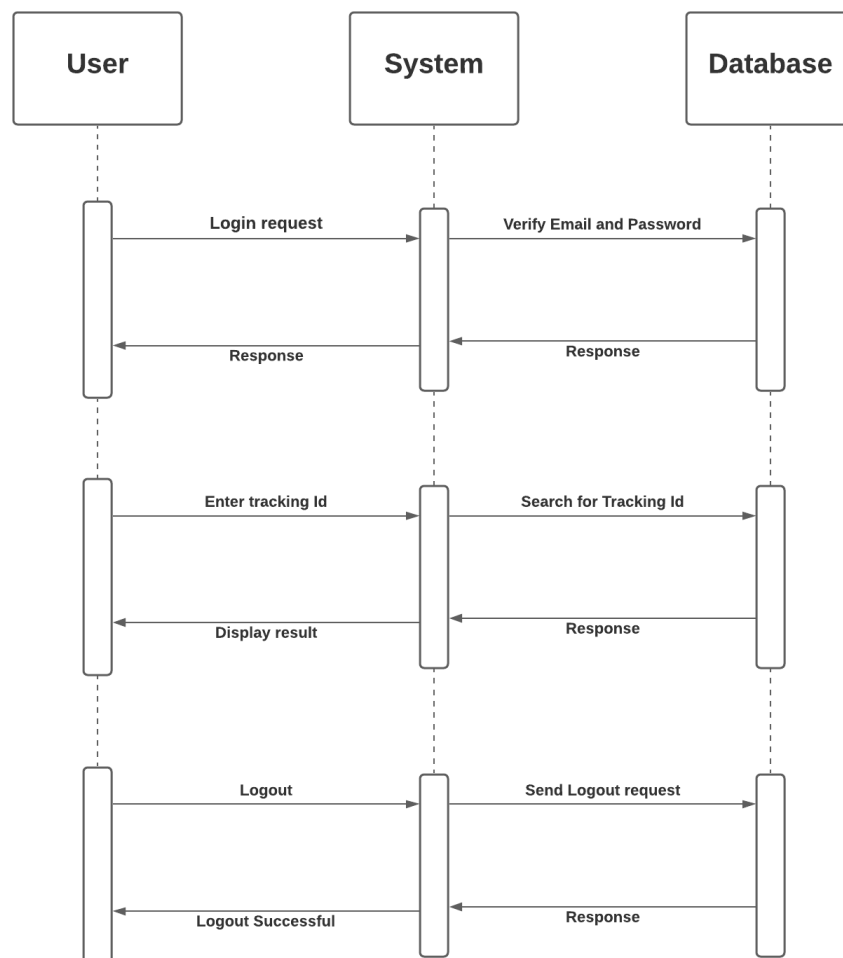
User

System

Database

Login request

Verify Email and Password

Response

Response

Enter tracking Id

Search for Tracking Id

Display result

Response

Logout

Send Logout request

Logout Successful

Response